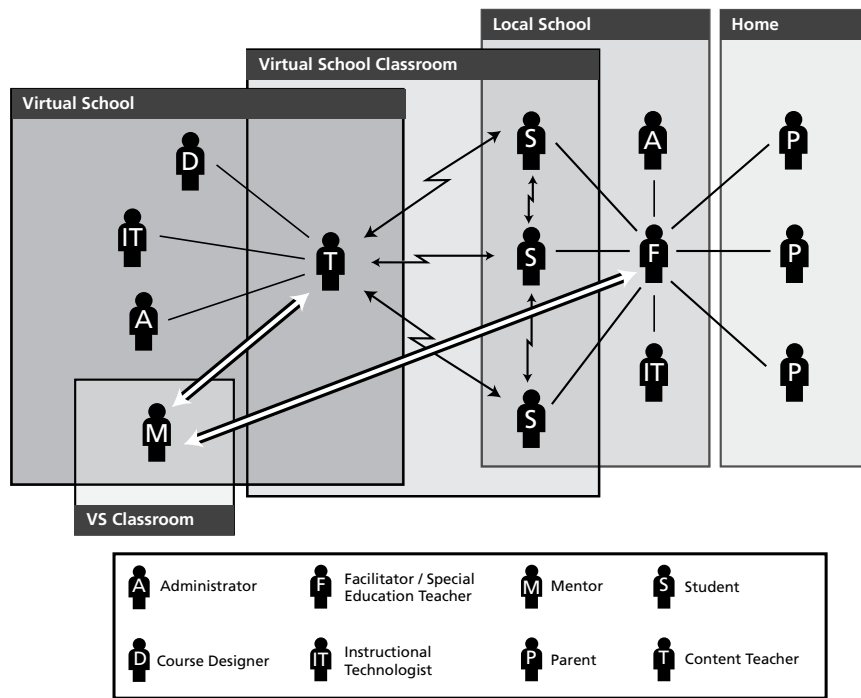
Local School

Home

Virtual School Classroom

Virtual School

D

IT

A

T

M

VS Classroom

S

S

S

A

F

IT

P

P

P

A Administrator

F Facilitator / Special Education Teacher

M Mentor

S Student

D Course Designer

IT Instructional Technologist

P Parent

T Content Teacher